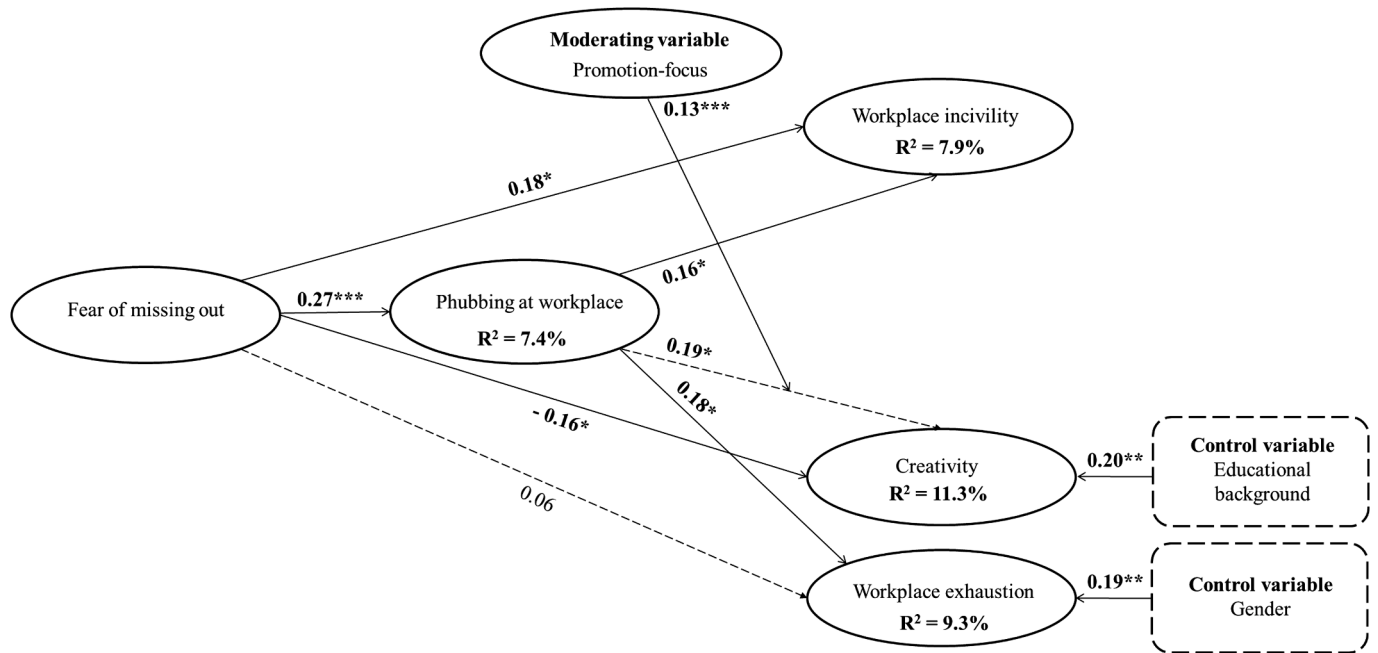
Moderating variable
Promotion-focus

0.13***

Workplace incivility
$R^2 = 7.9\%$

0.18*

0.16*

Fear of missing out

0.27***

Phubbing at workplace
$R^2 = 7.4\%$

0.19*

0.18*

- 0.16*

0.06

Creativity
$R^2 = 11.3\%$

0.20**

Control variable
Educational background

Workplace exhaustion
$R^2 = 9.3\%$

0.19**

Control variable
Gender